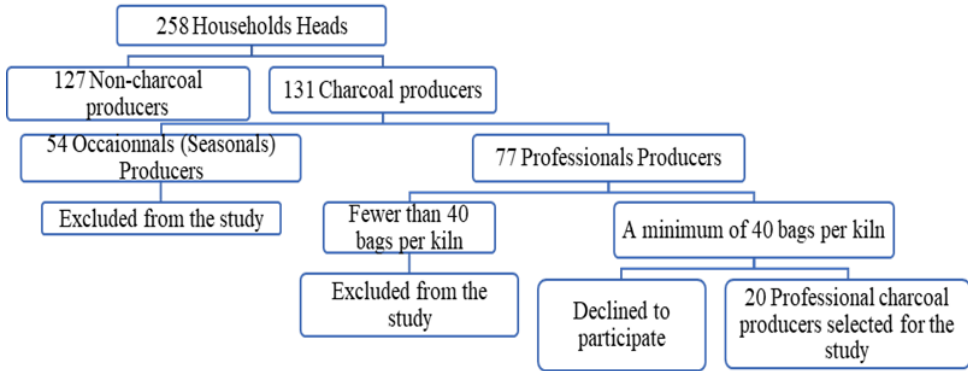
258 Households Heads

127 Non-charcoal producers

131 Charcoal producers

54 Occaionnals (Seasonals) Producers

77 Professionals Producers

Excluded from the study

Fewer than 40 bags per kiln

A minimum of 40 bags per kiln

Excluded from the study

Declined to participate

20 Professional charcoal producers selected for the study